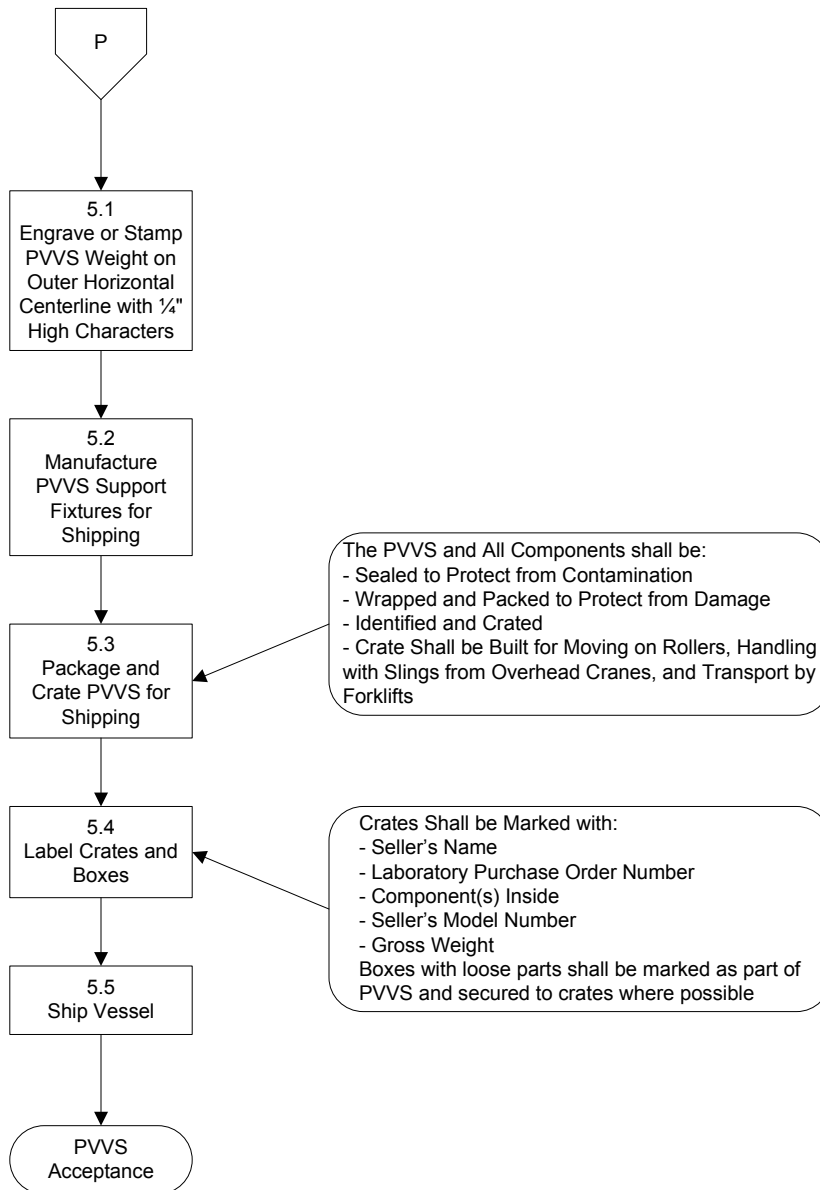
P

5.1
Engrave or Stamp PVVS Weight on Outer Horizontal Centerline with ¼" High Characters

5.2
Manufacture PVVS Support Fixtures for Shipping

The PVVS and All Components shall be:
- Sealed to Protect from Contamination
- Wrapped and Packed to Protect from Damage
- Identified and Crated
- Crate Shall be Built for Moving on Rollers, Handling with Slings from Overhead Cranes, and Transport by Forklifts

5.3
Package and Crate PVVS for Shipping

5.4
Label Crates and Boxes

Crates Shall be Marked with:
- Seller's Name
- Laboratory Purchase Order Number
- Component(s) Inside
- Seller's Model Number
- Gross Weight
Boxes with loose parts shall be marked as part of PVVS and secured to crates where possible

5.5
Ship Vessel

PVVS
Acceptance